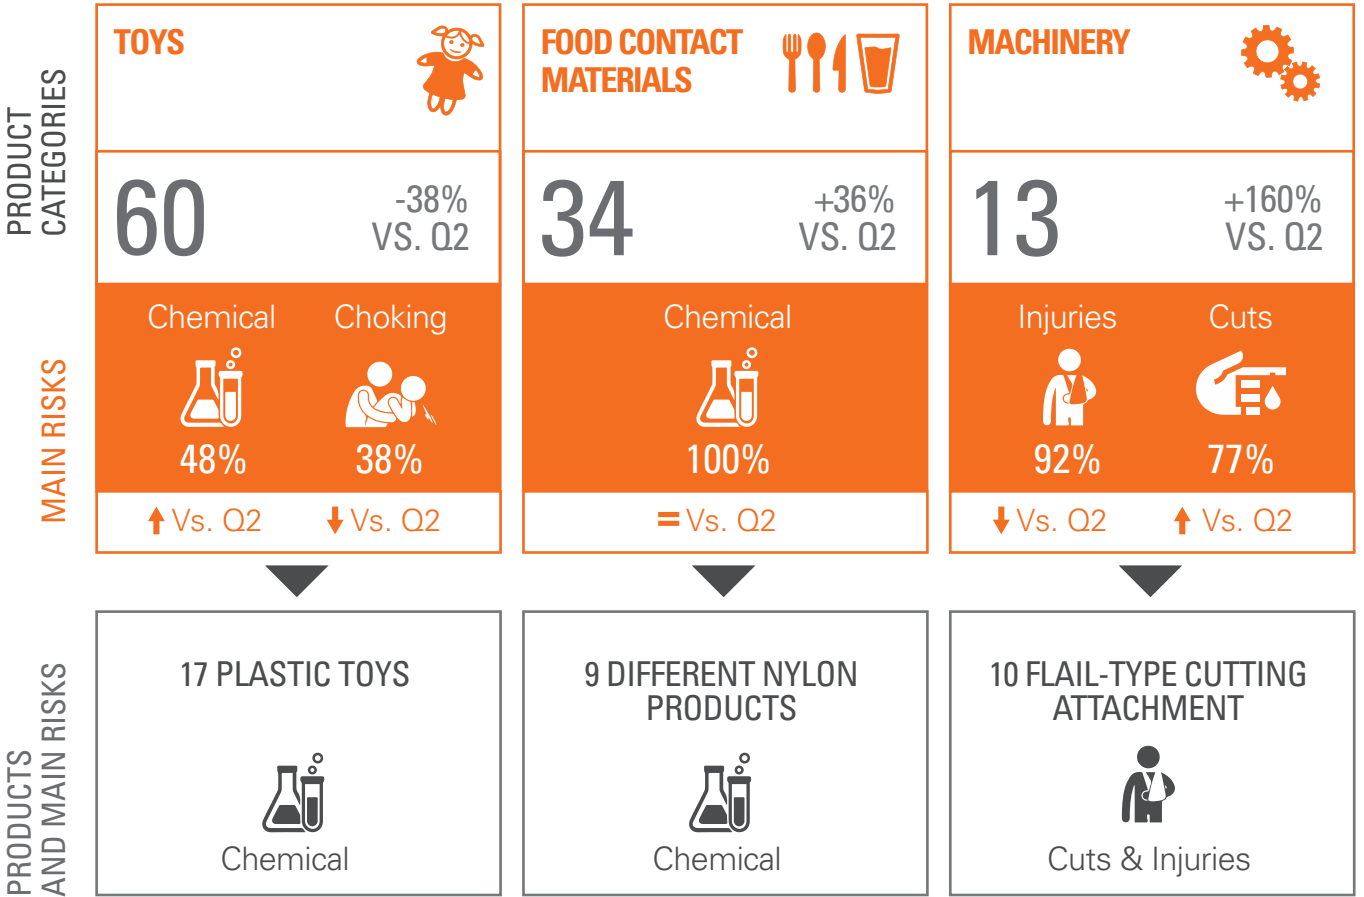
PRODUCT CATEGORIES

TOYS

60

-38% VS. Q2

Chemical

48%

↑ Vs. Q2

Choking

38%

↓ Vs. Q2

FOOD CONTACT MATERIALS

34

+36% VS. Q2

Chemical

100%

= Vs. Q2

MACHINERY

13

+160% VS. Q2

Injuries

92%

↓ Vs. Q2

Cuts

77%

↑ Vs. Q2

MAIN RISKS

PRODUCTS AND MAIN RISKS

17 PLASTIC TOYS

Chemical

9 DIFFERENT NYLON PRODUCTS

Chemical

10 FLAIL-TYPE CUTTING ATTACHMENT

Cuts & Injuries